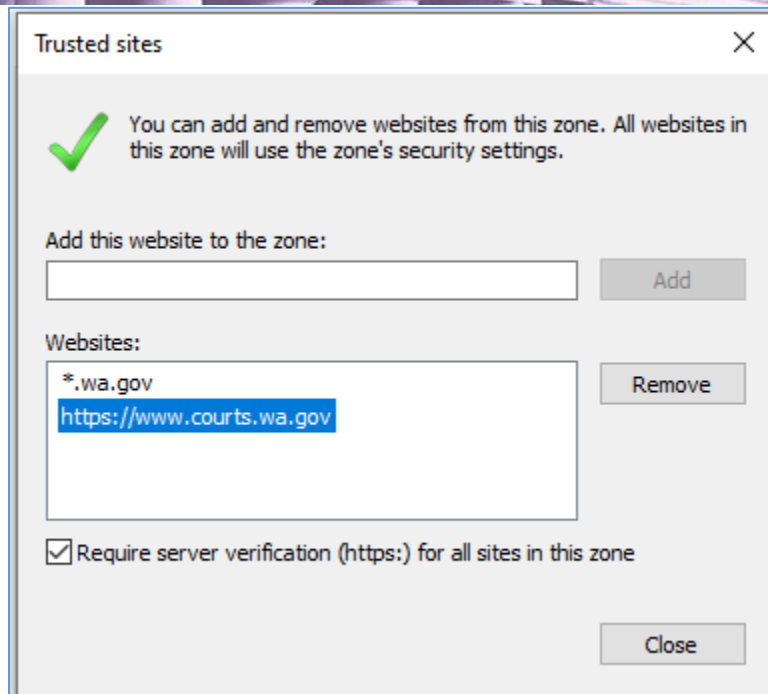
Trusted sites

You can add and remove websites from this zone. All websites in this zone will use the zone's security settings.

Add this website to the zone:

Add

Websites:

*.wa.gov
https://www.courts.wa.gov

Remove

Require server verification (https:) for all sites in this zone

Close